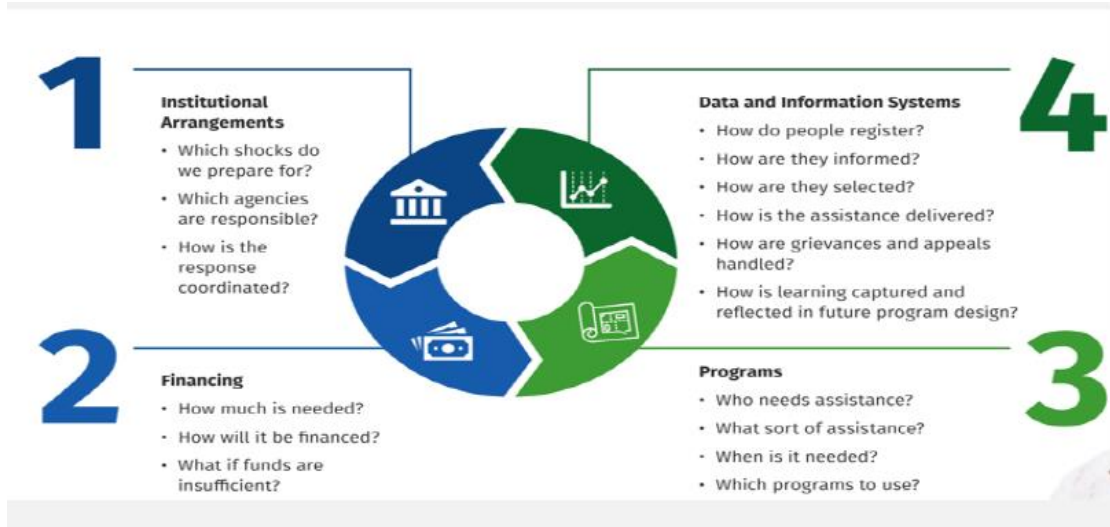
1

Institutional Arrangements

- Which shocks do we prepare for?
- Which agencies are responsible?
- How is the response coordinated?

4

Data and Information Systems

- How do people register?
- How are they informed?
- How are they selected?
- How is the assistance delivered?
- How are grievances and appeals handled?
- How is learning captured and reflected in future program design?

2

Financing

- How much is needed?
- How will it be financed?
- What if funds are insufficient?

3

Programs

- Who needs assistance?
- What sort of assistance?
- When is it needed?
- Which programs to use?